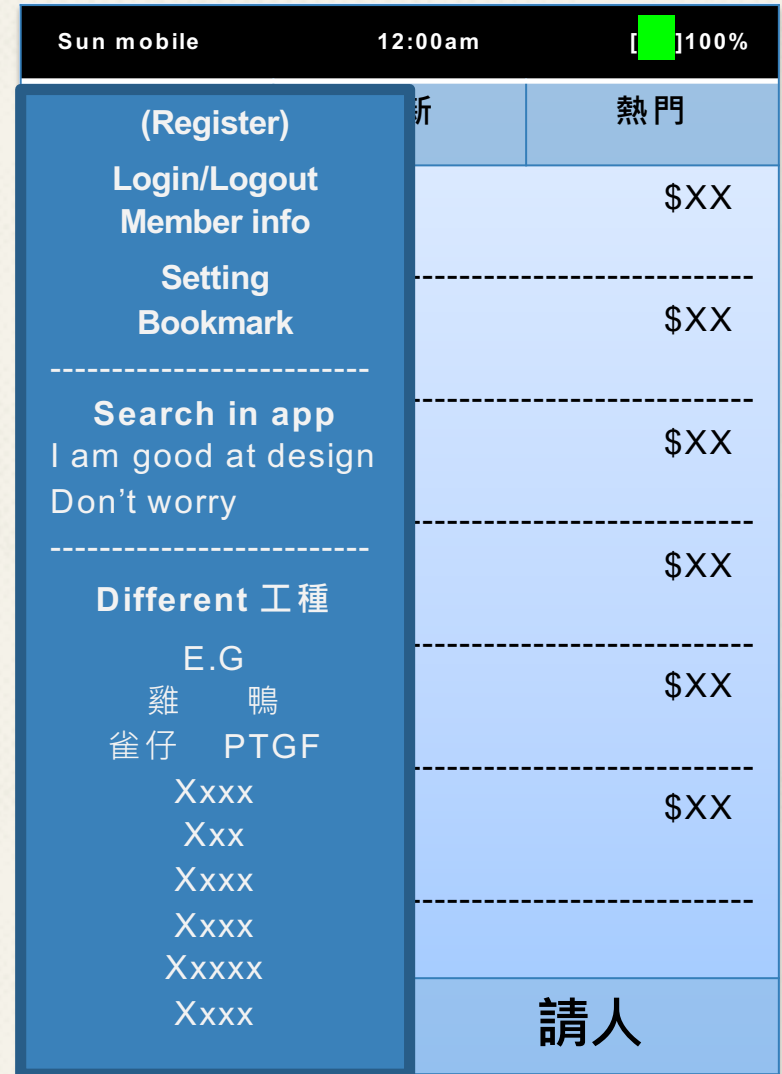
Sun mobile 12:00am [ ]100%

(Register)
Login/Logout
Member info
Setting
Bookmark
-------------------------
Search in app
I am good at design
Don’t worry
-------------------------
Different 工種
E.G
雞 鴨
雀仔 PTGF
Xxxx
Xxx
Xxxx
Xxxx
Xxxxx
Xxxx

新 熱門

$XX
$XX
$XX
$XX
$XX
$XX

請人